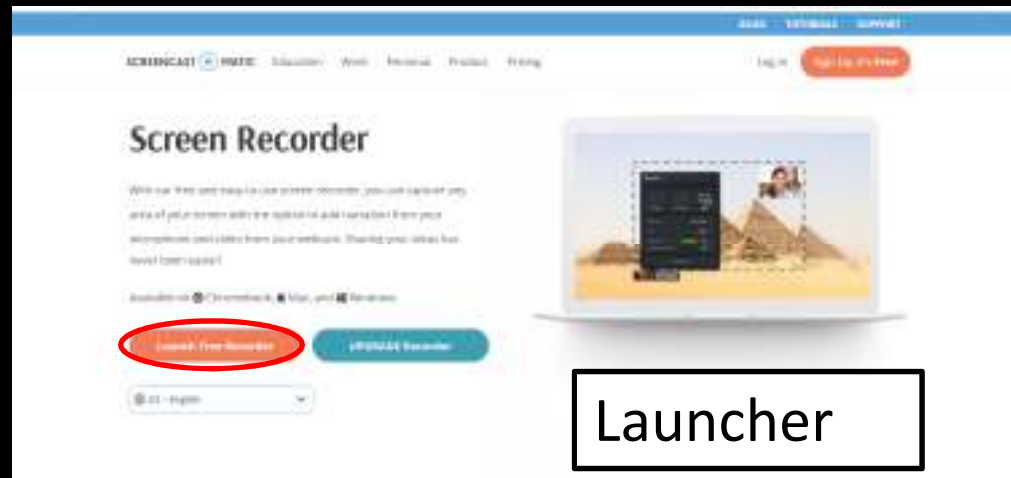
BLOG TUTORIALS SUPPORT

SCREENCAST-O-MATIC Education Work Personal Product Pricing

Log in Sign Up, It's Free

Screen Recorder

With our free and easy to use screen recorder, you can capture any area of your screen with the option to add narration from your microphone and video from your webcam. Sharing your ideas has never been easier!

Available on Chromebook, Mac, and Windows

Launch Free Recorder

UPGRADE Recorder

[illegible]

Launcher